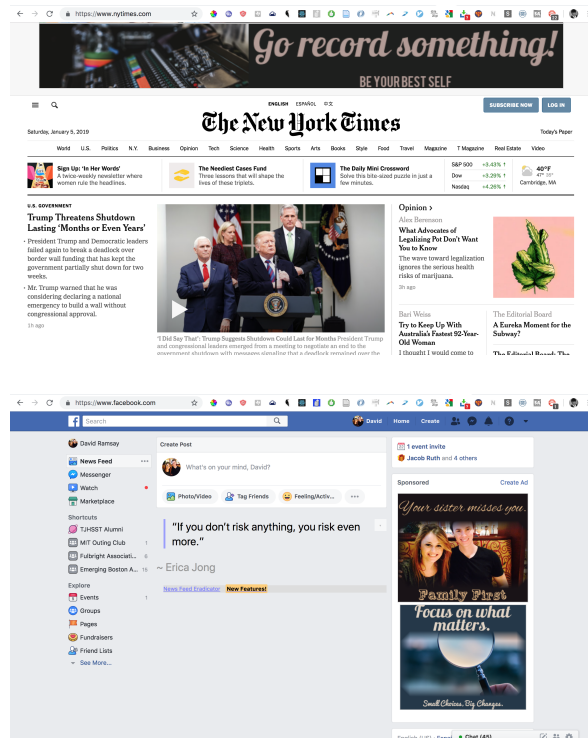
https://www.nytimes.com

Go record something!
BE YOUR BEST SELF

ENGLISH ESPAÑOL 中文
SUBSCRIBE NOW LOG IN

Saturday, January 5, 2019
The New York Times
Today's Paper

World U.S. Politics N.Y. Business Opinion Tech Science Health Sports Arts Books Style Food Travel Magazine T Magazine Real Estate Video

Sign Up: 'In Her Words' A twice-weekly newsletter where women rule the headlines.

The Neediest Cases Fund Three lessons that will shape the lives of these triplets.

The Daily Mini Crossword Solve this bite-sized puzzle in just a few minutes.

| S&P 500 | +3.43% ↑ |
|---|---|
| Dow | +3.29% ↑ |
| Nasdaq | +4.26% ↑ |

40°F 47° 35° Cambridge, MA

U.S. GOVERNMENT
Trump Threatens Shutdown Lasting 'Months or Even Years'
• President Trump and Democratic leaders failed again to break a deadlock over border wall funding that has kept the government partially shut down for two weeks.
• Mr. Trump warned that he was considering declaring a national emergency to build a wall without congressional approval.
1h ago

'I Did Say That': Trump Suggests Shutdown Could Last for Months President Trump and congressional leaders emerged from a meeting to negotiate an end to the government shutdown with messages signaling that a deadlock remained over the

Opinion ›
Alex Berenson
What Advocates of Legalizing Pot Don't Want You to Know
The wave toward legalization ignores the serious health risks of marijuana.
3h ago

Bari Weiss
Try to Keep Up With Australia's Fastest 92-Year-Old Woman
I thought I would come to

The Editorial Board
A Eureka Moment for the Subway?
The Editorial Board: The

https://www.facebook.com

Search
David Home Create

David Ramsay
News Feed
Messenger
Watch
Marketplace
Shortcuts
TJHSST Alumni
MIT Outing Club 1
Fulbright Associati... 8
Emerging Boston A... 11
Explore
Events 1
Groups
Pages
Fundraisers
Friend Lists
See More...

Create Post
What's on your mind, David?
Photo/Video Tag Friends Feeling/Activ... ···

"If you don't risk anything, you risk even more."
~ Erica Jong

News Feed Eradicator New Features!

1 event invite
Jacob Ruth and 4 others

Sponsored Create Ad
Your sister misses you.
Family First
Focus on what matters.
Small Choices. Big Changes.

Chat (45)